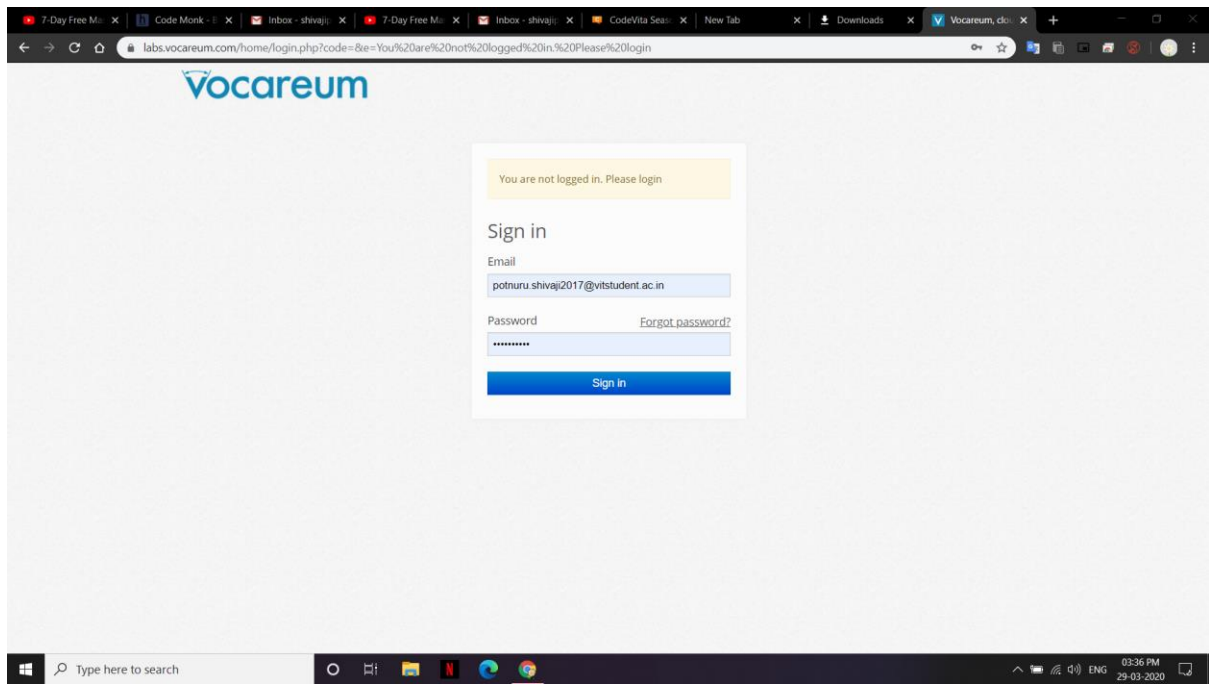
7-Day Free Ma ×
Code Monk - E ×
Inbox - shivaji ×
7-Day Free Ma ×
Inbox - shivaji ×
CodeVita Seas ×
New Tab ×
Downloads ×
Vocareum, clo ×
+

labs.vocareum.com/home/login.php?code=&e=You%20are%20not%20logged%20in.%20Please%20login

vocareum

You are not logged in. Please login

Sign in

Email

potnuru.shivaji2017@vitstudent.ac.in

Password

Forgot password?

••••••••••

Sign in

Type here to search

ENG 03:36 PM 29-03-2020